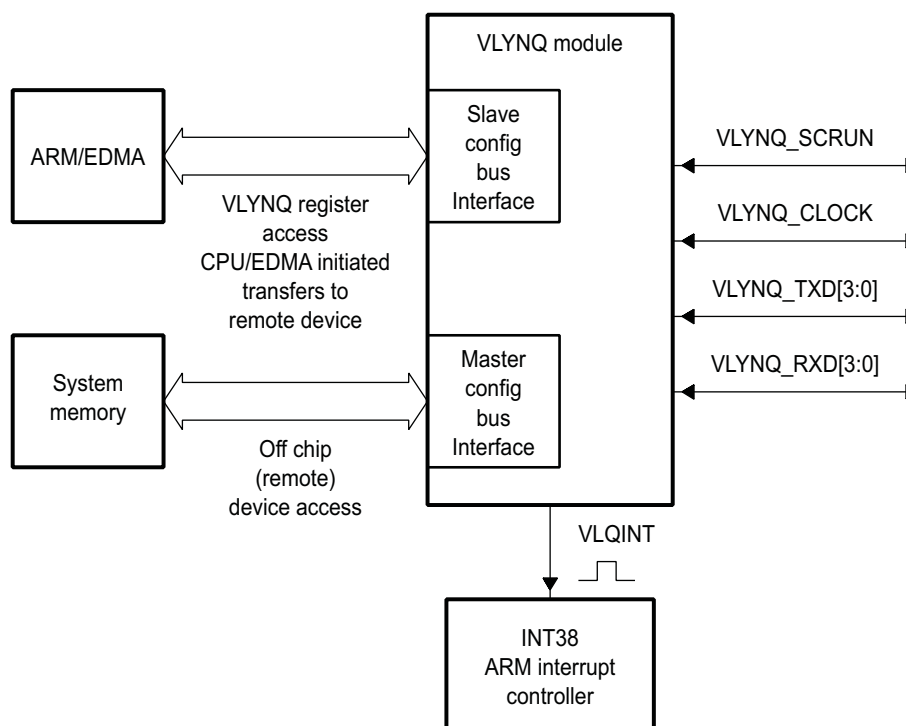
VLYNQ module

ARM/EDMA

Slave config bus Interface

VLYNQ register access CPU/EDMA initiated transfers to remote device

System memory

Master config bus Interface

Off chip (remote) device access

VLYNQ_SCRUN

VLYNQ_CLOCK

VLYNQ_TXD[3:0]

VLYNQ_RXD[3:0]

VLQINT

INT38 ARM interrupt controller